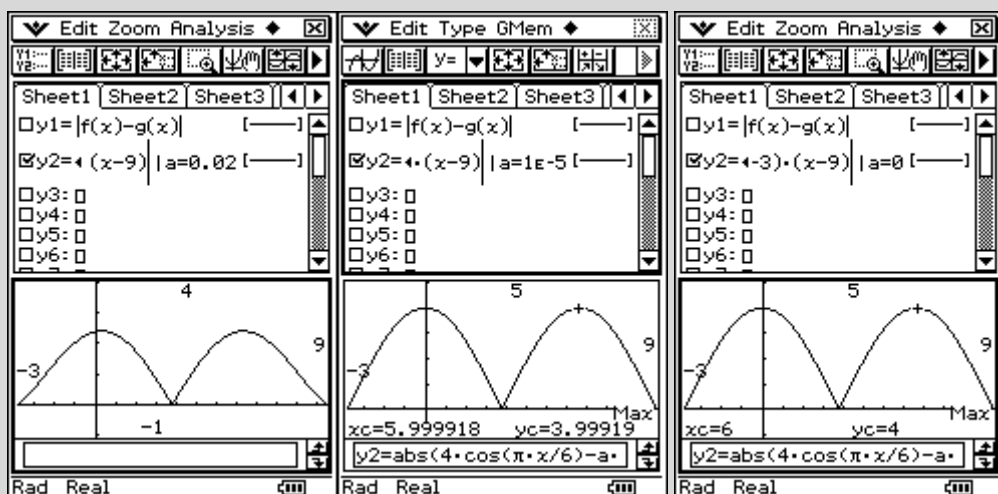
Edit Zoom Analysis ◆

Sheet1 Sheet2 Sheet3

□y1=$|f(x)-g(x)|$ [——]

☑y2=◂ (x-9)| |a=0.02 [——]

□y3: □
□y4: □
□y5: □
□y6: □

4
9
-3
-1

Rad Real

Edit Type GMem ◆

Sheet1 Sheet2 Sheet3

□y1=$|f(x)-g(x)|$ [——]

☑y2=◂·(x-9)| |a=1E-5 [——]

□y3: □
□y4: □
□y5: □
□y6: □

5
9
-3
Max
xc=5.999918 yc=3.99919

y2=abs(4·cos(π·x/6)-a·

Rad Real

Edit Zoom Analysis ◆

Sheet1 Sheet2 Sheet3

□y1=$|f(x)-g(x)|$ [——]

☑y2=◂-3)·(x-9)| |a=0 [——]

□y3: □
□y4: □
□y5: □
□y6: □

5
9
-3
Max
xc=6 yc=4

y2=abs(4·cos(π·x/6)-a·

Rad Real